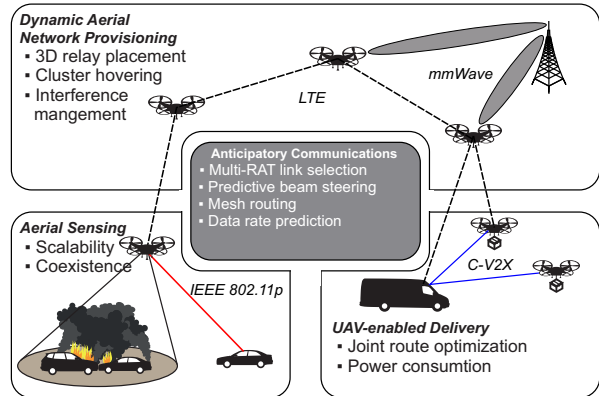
Dynamic Aerial Network Provisioning
▪ 3D relay placement
▪ Cluster hovering
▪ Interference mangement

LTE

mmWave

Anticipatory Communications
▪ Multi-RAT link selection
▪ Predictive beam steering
▪ Mesh routing
▪ Data rate prediction

Aerial Sensing
▪ Scalability
▪ Coexistence

IEEE 802.11p

C-V2X

UAV-enabled Delivery
▪ Joint route optimization
▪ Power consumtion